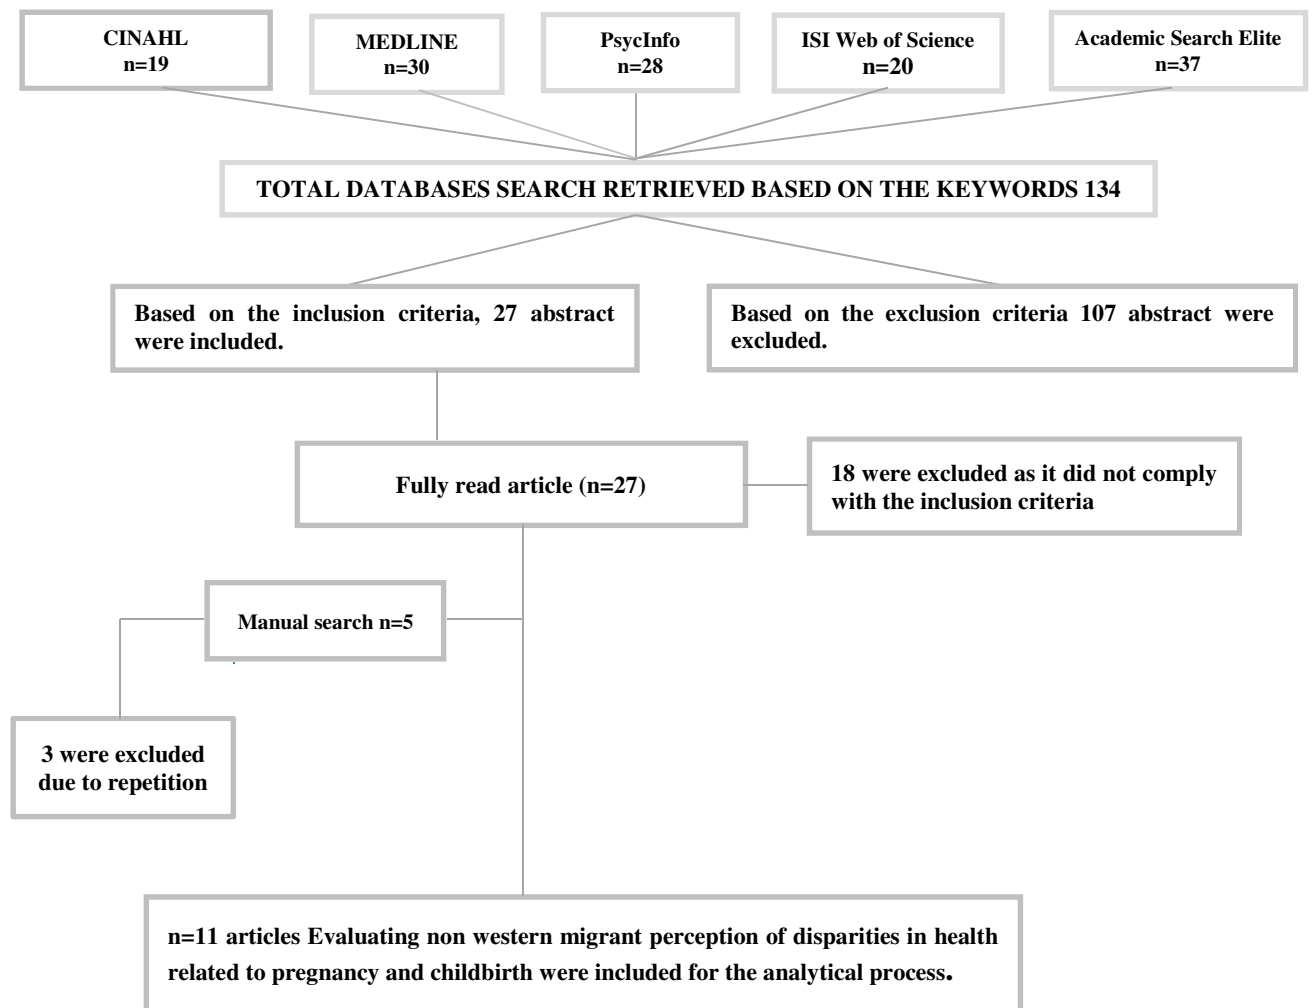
CINAHL
n=19

MEDLINE
n=30

PsycInfo
n=28

ISI Web of Science
n=20

Academic Search Elite
n=37

TOTAL DATABASES SEARCH RETRIEVED BASED ON THE KEYWORDS 134

Based on the inclusion criteria, 27 abstract were included.

Based on the exclusion criteria 107 abstract were excluded.

Fully read article (n=27)

18 were excluded as it did not comply with the inclusion criteria

Manual search n=5

3 were excluded due to repetition

n=11 articles Evaluating non western migrant perception of disparities in health related to pregnancy and childbirth were included for the analytical process.